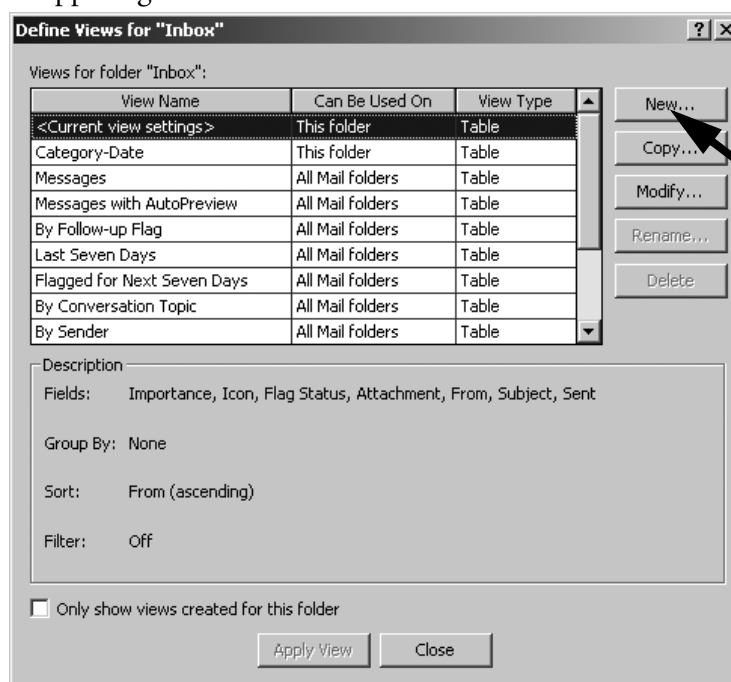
Define Views for "Inbox"

?

Views for folder "Inbox":

| View Name | Can Be Used On | View Type |
|---|---|---|
| <Current view settings> | This folder | Table |
| Category-Date | This folder | Table |
| Messages | All Mail folders | Table |
| Messages with AutoPreview | All Mail folders | Table |
| By Follow-up Flag | All Mail folders | Table |
| Last Seven Days | All Mail folders | Table |
| Flagged for Next Seven Days | All Mail folders | Table |
| By Conversation Topic | All Mail folders | Table |
| By Sender | All Mail folders | Table |

New...

Copy...

Modify...

Rename...

Delete

Description

Fields: Importance, Icon, Flag Status, Attachment, From, Subject, Sent

Group By: None

Sort: From (ascending)

Filter: Off

Only show views created for this folder

Apply View

Close